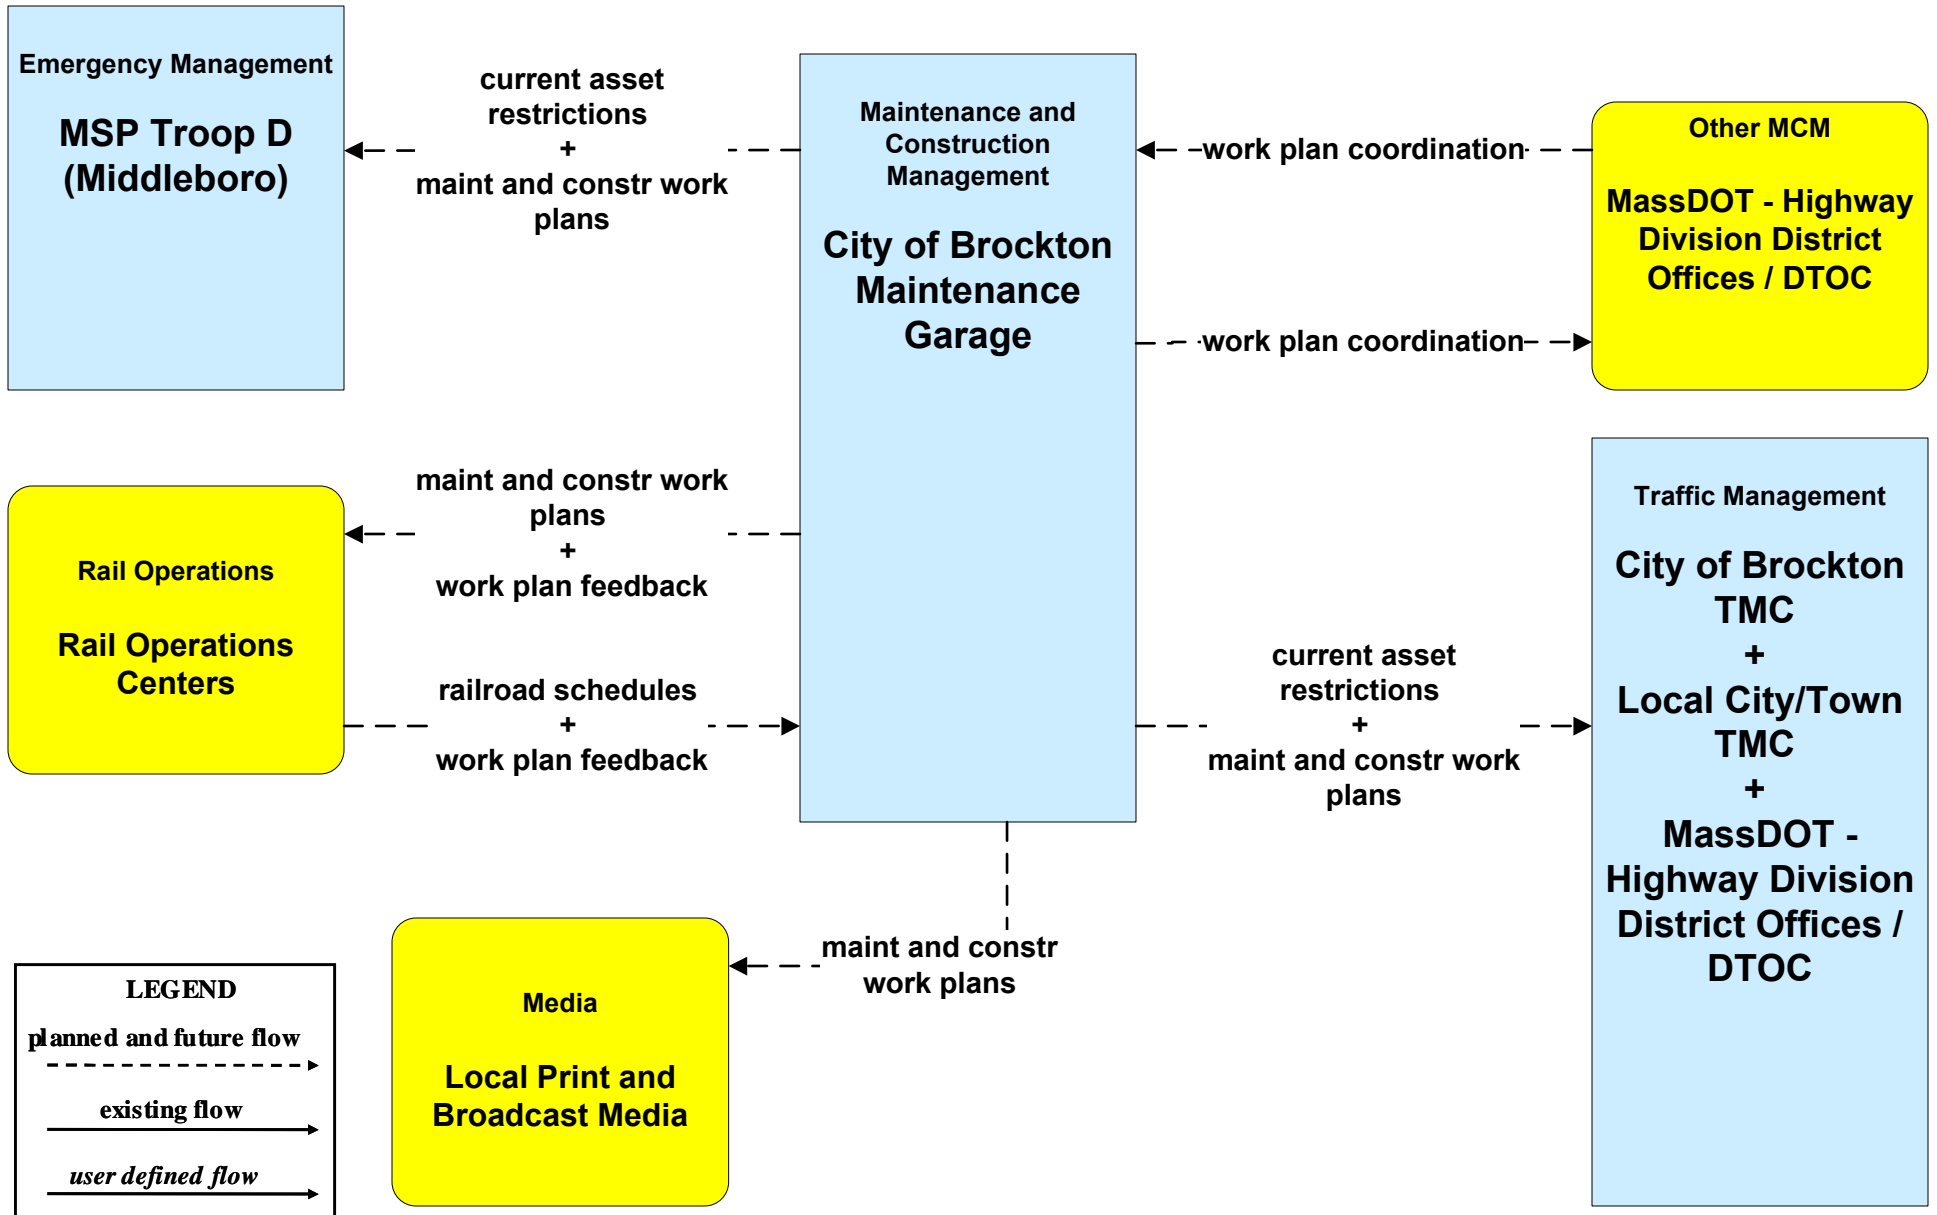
Emergency Management

MSP Troop D (Middleboro)

current asset restrictions + maint and constr work plans

Maintenance and Construction Management

City of Brockton Maintenance Garage

work plan coordination

Other MCM

MassDOT - Highway Division District Offices / DTOC

work plan coordination

maint and constr work plans + work plan feedback

Rail Operations

Rail Operations Centers

railroad schedules + work plan feedback

current asset restrictions + maint and constr work plans

Traffic Management

City of Brockton TMC + Local City/Town TMC + MassDOT - Highway Division District Offices / DTOC

maint and constr work plans

Media

Local Print and Broadcast Media

LEGEND

planned and future flow

existing flow

user defined flow